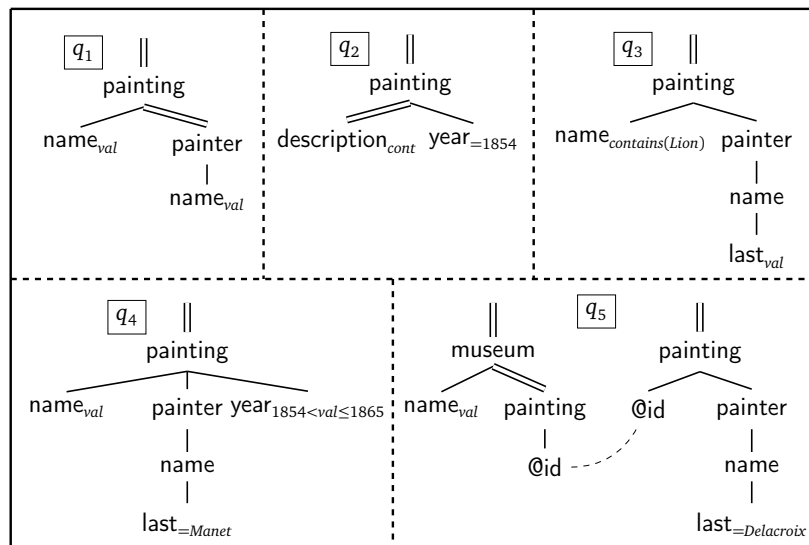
$q_1$
||
painting
name$_{val}$
painter
name$_{val}$

$q_2$
||
painting
description$_{cont}$
year$_{=1854}$

$q_3$
||
painting
name$_{contains(Lion)}$
painter
name
last$_{val}$

$q_4$
||
painting
name$_{val}$
painter
year$_{1854<val\leq1865}$
name
last$_{=Manet}$

$q_5$
||
museum
name$_{val}$
painting
@id
||
painting
@id
painter
name
last$_{=Delacroix}$